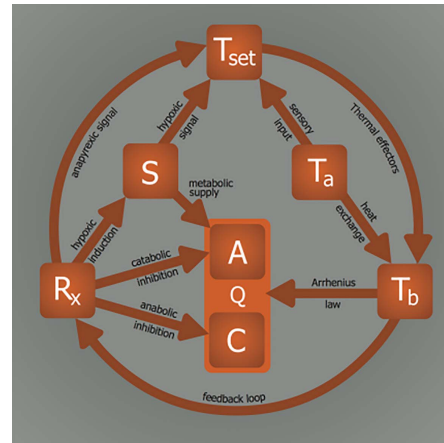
$T_{set}$

anapyrexic signal

hypoxic signal

sensory input

Thermal effectors

S

metabolic supply

$T_a$

hypoxic induction

heat exchange

$R_x$

catabolic inhibition

A

Q

C

Arrhenius law

$T_b$

anabolic inhibition

feedback loop